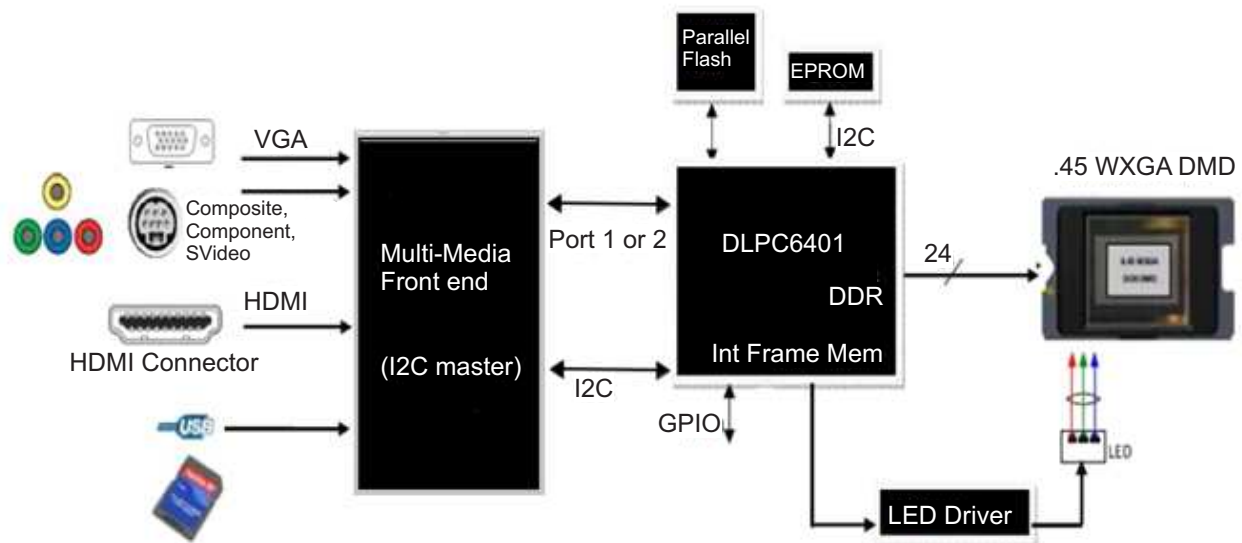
Parallel Flash

EPROM

I2C

.45 WXGA DMD

VGA

Composite, Component, SVideo

Multi-Media Front end

(I2C master)

Port 1 or 2

DLPC6401

DDR

Int Frame Mem

24

HDMI

HDMI Connector

I2C

GPIO

USB

LED

LED Driver